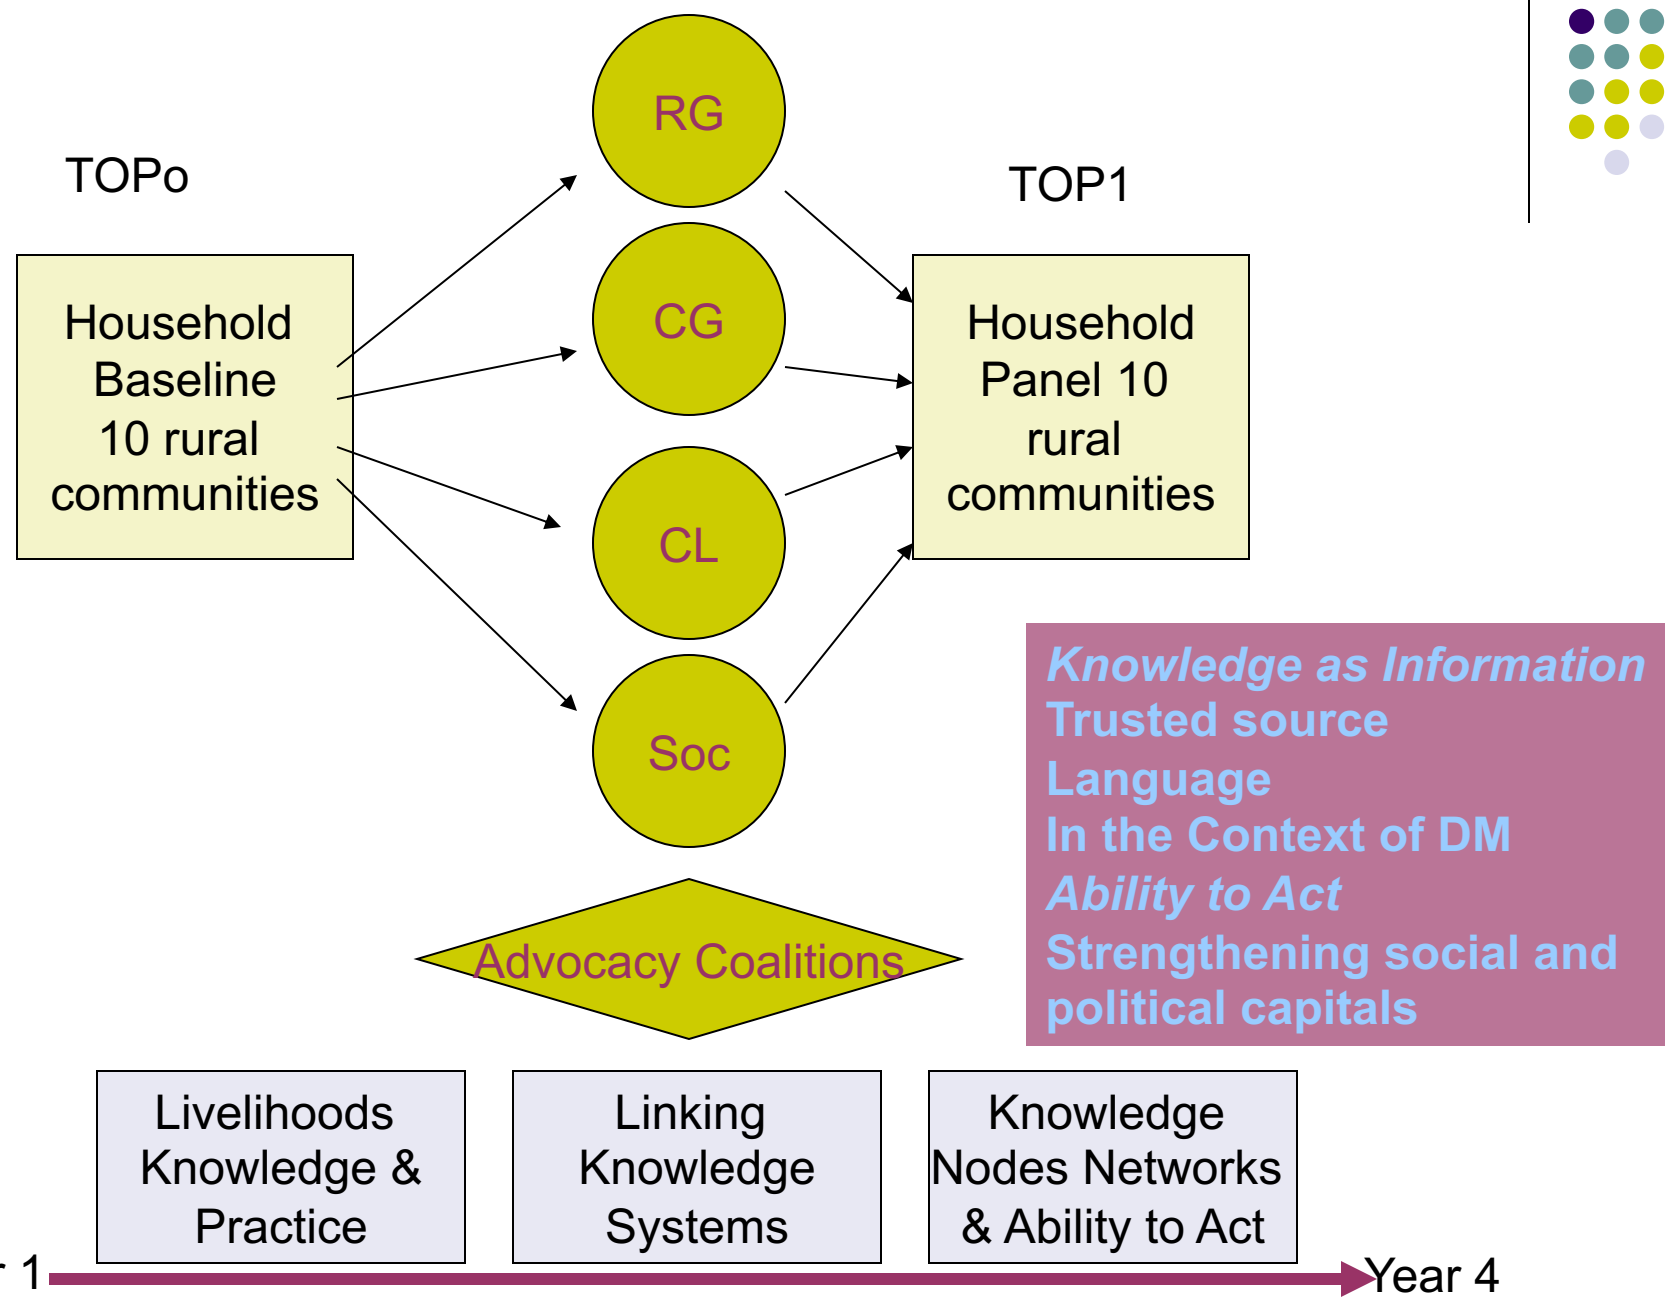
TOPo

Household Baseline 10 rural communities

RG

CG

CL

Soc

TOP1

Household Panel 10 rural communities

Knowledge as Information
Trusted source
Language
In the Context of DM
Ability to Act
Strengthening social and political capitals

Advocacy Coalitions

Livelihoods Knowledge & Practice

Linking Knowledge Systems

Knowledge Nodes Networks & Ability to Act

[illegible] 1

Year 4